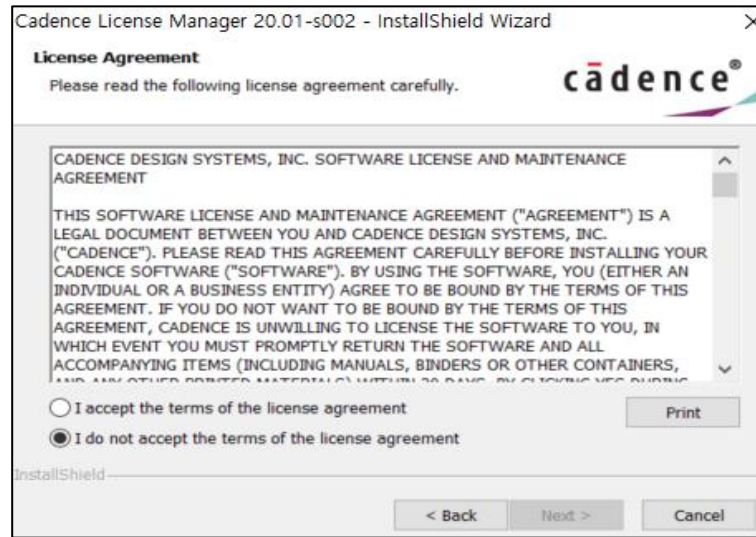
Cadence License Manager 20.01-s002 - InstallShield Wizard

×

License Agreement

Please read the following license agreement carefully.

cādence®

CADENCE DESIGN SYSTEMS, INC. SOFTWARE LICENSE AND MAINTENANCE AGREEMENT

THIS SOFTWARE LICENSE AND MAINTENANCE AGREEMENT ("AGREEMENT") IS A LEGAL DOCUMENT BETWEEN YOU AND CADENCE DESIGN SYSTEMS, INC. ("CADENCE"). PLEASE READ THIS AGREEMENT CAREFULLY BEFORE INSTALLING YOUR CADENCE SOFTWARE ("SOFTWARE"). BY USING THE SOFTWARE, YOU (EITHER AN INDIVIDUAL OR A BUSINESS ENTITY) AGREE TO BE BOUND BY THE TERMS OF THIS AGREEMENT. IF YOU DO NOT WANT TO BE BOUND BY THE TERMS OF THIS AGREEMENT, CADENCE IS UNWILLING TO LICENSE THE SOFTWARE TO YOU, IN WHICH EVENT YOU MUST PROMPTLY RETURN THE SOFTWARE AND ALL ACCOMPANYING ITEMS (INCLUDING MANUALS, BINDERS OR OTHER CONTAINERS, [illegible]

I accept the terms of the license agreement

Print

I do not accept the terms of the license agreement

InstallShield

< Back

Next >

Cancel